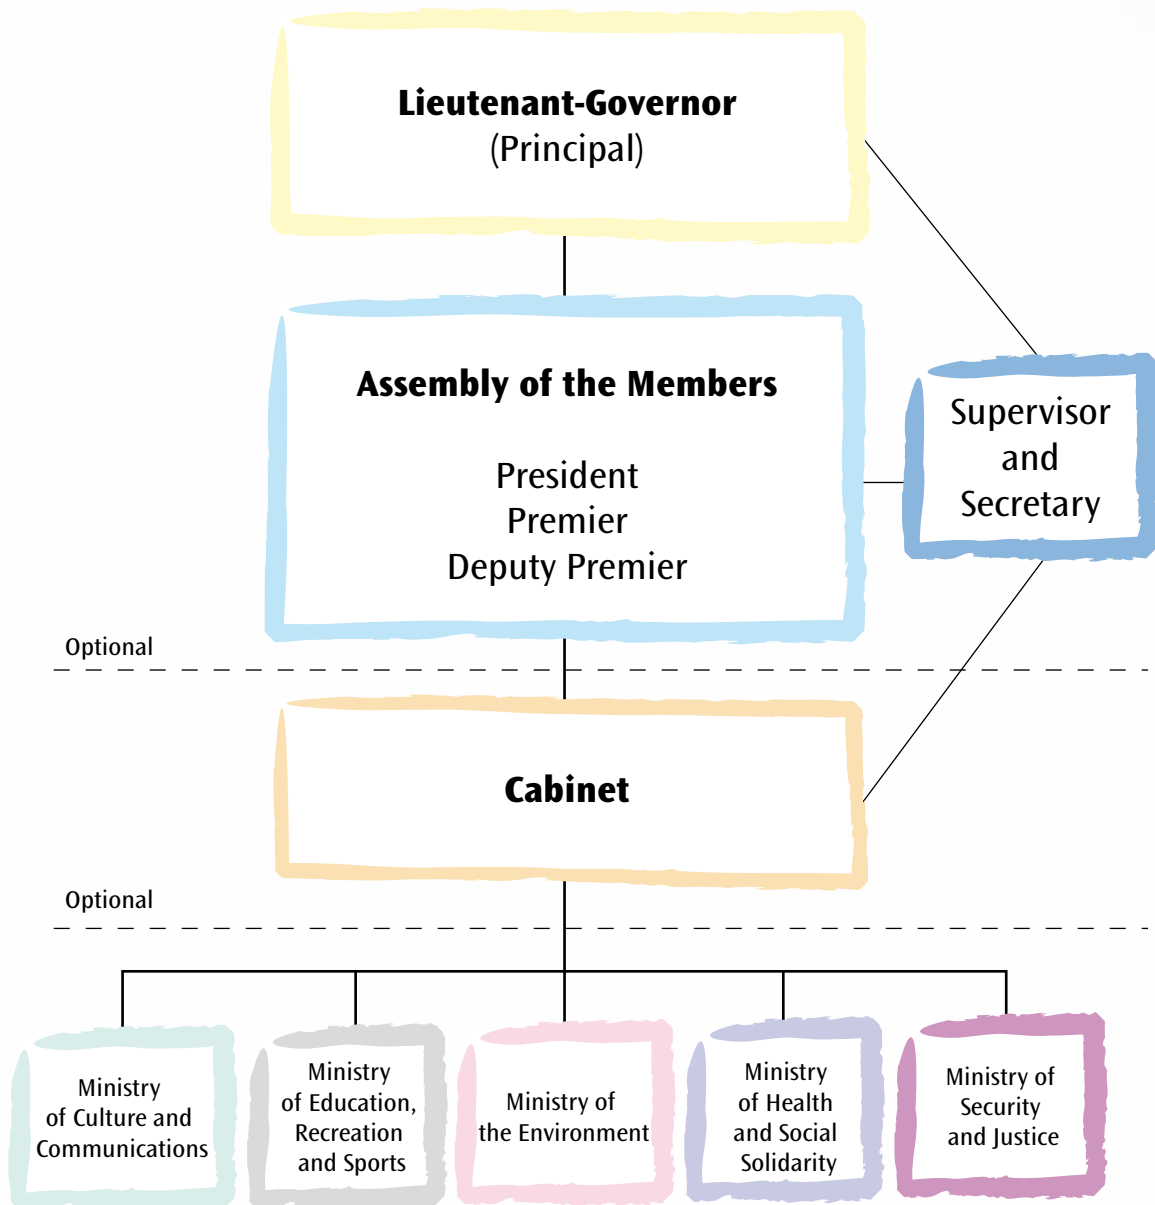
Lieutenant-Governor
(Principal)

Assembly of the Members

President
Premier
Deputy Premier

Supervisor and Secretary

Optional

Cabinet

Optional

Ministry of Culture and Communications

Ministry of Education, Recreation and Sports

Ministry of the Environment

Ministry of Health and Social Solidarity

Ministry of Security and Justice